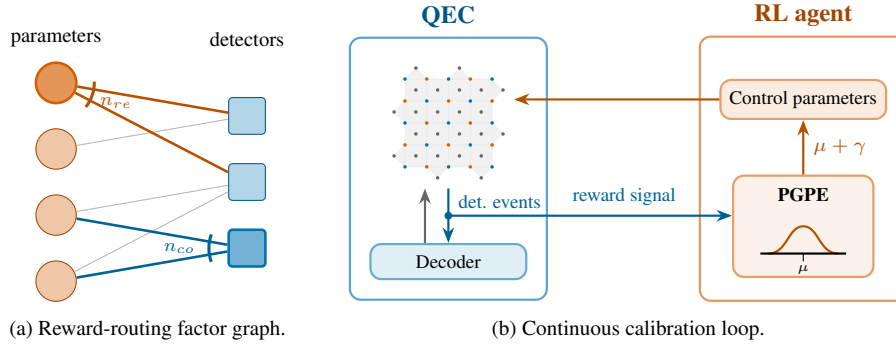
parameters

detectors

$n_{re}$

$n_{co}$

(a) Reward-routing factor graph.

QEC

RL agent

Control parameters

$\mu + \gamma$

det. events

reward signal

PGPE

$\mu$

Decoder

(b) Continuous calibration loop.